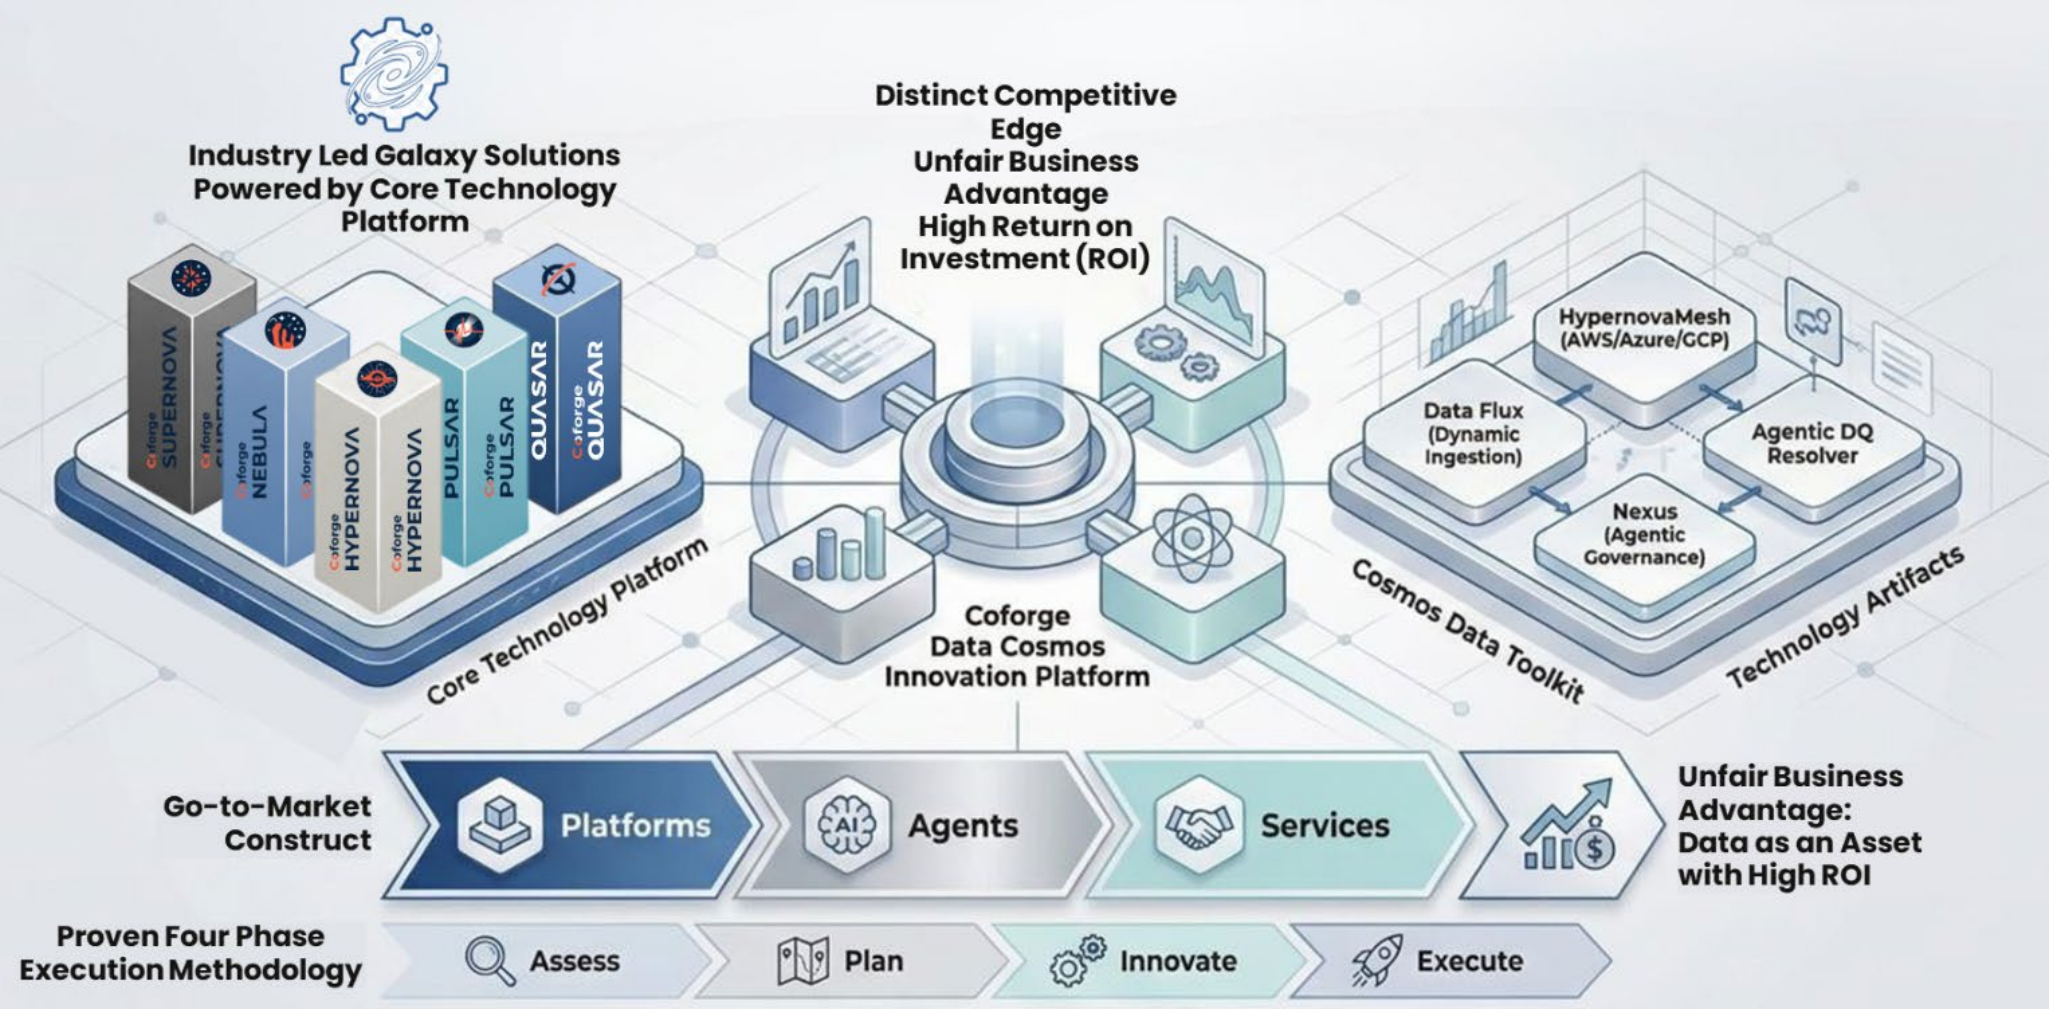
Industry Led Galaxy Solutions Powered by Core Technology Platform

Coforge SUPERNOVA
Coforge SUPERNOVA
Coforge NEBULA
Coforge
Coforge HYPERNOVA
Coforge HYPERNOVA
PULSAR
Coforge PULSAR
QUASAR
Coforge QUASAR

Core Technology Platform

Distinct Competitive Edge
Unfair Business Advantage
High Return on Investment (ROI)

Coforge Data Cosmos Innovation Platform

HypernovaMesh (AWS/Azure/GCP)
Data Flux (Dynamic Ingestion)
Agentic DQ Resolver
Nexus (Agentic Governance)

Cosmos Data Toolkit
Technology Artifacts

Go-to-Market Construct
Platforms
AI
Agents
Services
Unfair Business Advantage: Data as an Asset with High ROI

Proven Four Phase Execution Methodology
Assess
Plan
Innovate
Execute